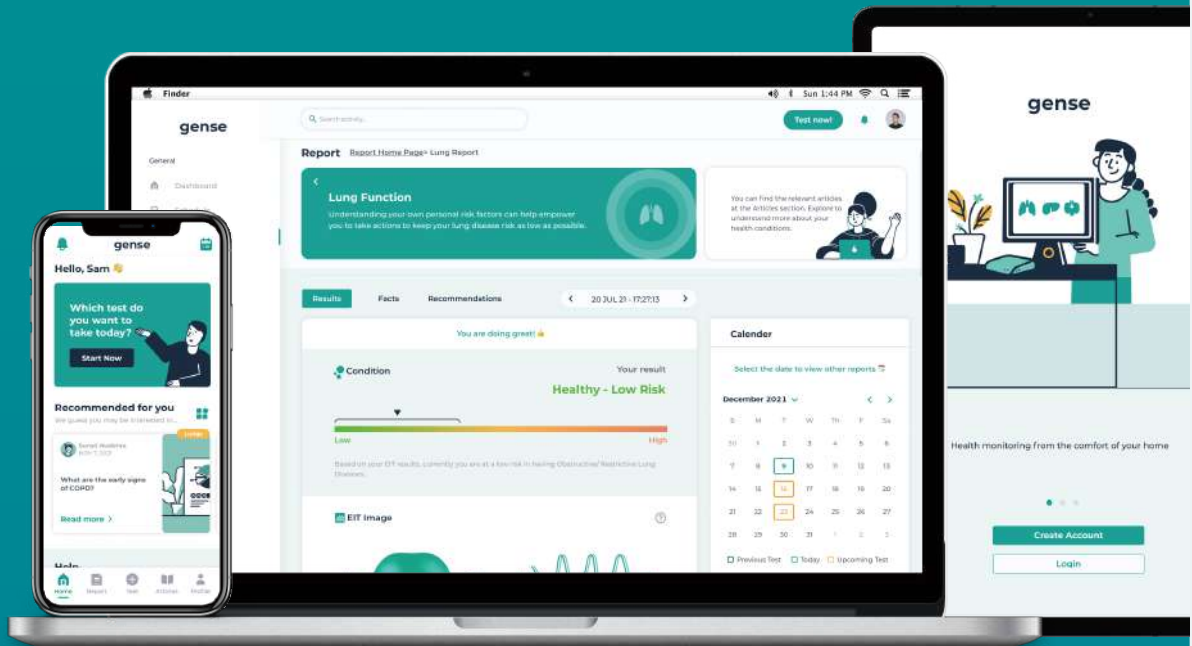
Finder

Sun 1:44 PM

gense

Search activity...

Test now!

General

Dashboard

Report Report Home Page> Lung Report

Lung Function

Understanding your own personal risk factors can help empower you to take actions to keep your lung disease risk as low as possible.

You can find the relevant articles at the Articles section. Explore to understand more about your health conditions.

Results Facts Recommendations

20 JUL 21 - 17:27:13

You are doing great! 👍

Condition

Your result

Healthy - Low Risk

Low High

Based on your EIT results, currently you are at a low risk in having Obstructive/ Restrictive Lung Diseases.

EIT Image

Calender

Select the date to view other reports

December 2021

| S | M | T | W | Th | F | Sa |
|---|---|---|---|---|---|---|
| 30 | 1 | 2 | 3 | 4 | 5 | 6 |
| 7 | 8 | 9 | 10 | 11 | 12 | 13 |
| 14 | 15 | 16 | 17 | 18 | 19 | 20 |
| 21 | 22 | 23 | 24 | 25 | 26 | 27 |
| 28 | 29 | 30 | 31 | 1 | 2 | 3 |

Previous Test Today Upcoming Test

gense

Hello, Sam 👋

Which test do you want to take today?

Start Now

Recommended for you

We guess you may be interested in...

What are the early signs of COPD?

Read more >

Help

Home Report Test Articles Profile

gense

Health monitoring from the comfort of your home

Create Account

Login